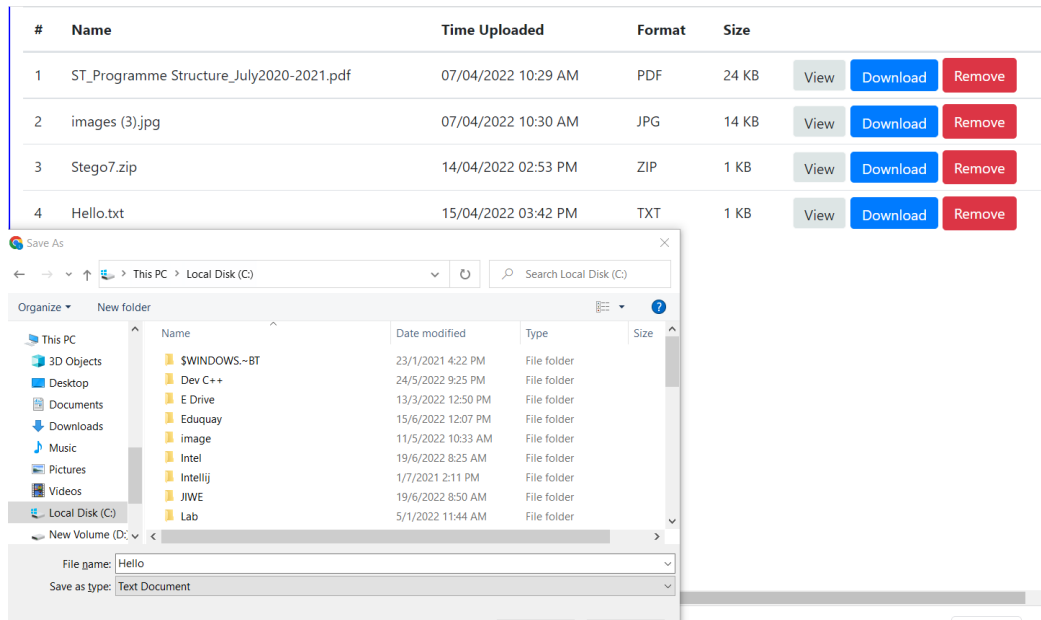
| # | Name | Time Uploaded | Format | Size | |
|---|---|---|---|---|---|
| 1 | ST_Programme Structure_July2020-2021.pdf | 07/04/2022 10:29 AM | PDF | 24 KB | View Download Remove |
| 2 | images (3).jpg | 07/04/2022 10:30 AM | JPG | 14 KB | View Download Remove |
| 3 | Stego7.zip | 14/04/2022 02:53 PM | ZIP | 1 KB | View Download Remove |
| 4 | Hello.txt | 15/04/2022 03:42 PM | TXT | 1 KB | View Download Remove |

Save As

This PC > Local Disk (C:)

Search Local Disk (C:)

Organize ▾ New folder

This PC
3D Objects
Desktop
Documents
Downloads
Music
Pictures
Videos
Local Disk (C:)
New Volume (D:

| Name | Date modified | Type | Size |
|---|---|---|---|
| $WINDOWS.~BT | 23/1/2021 4:22 PM | File folder | |
| Dev C++ | 24/5/2022 9:25 PM | File folder | |
| E Drive | 13/3/2022 12:50 PM | File folder | |
| Eduquay | 15/6/2022 12:07 PM | File folder | |
| image | 11/5/2022 10:33 AM | File folder | |
| Intel | 19/6/2022 8:25 AM | File folder | |
| Intellij | 1/7/2021 2:11 PM | File folder | |
| JIWE | 19/6/2022 8:50 AM | File folder | |
| Lab | 5/1/2022 11:44 AM | File folder | |

File name: Hello
Save as type: Text Document